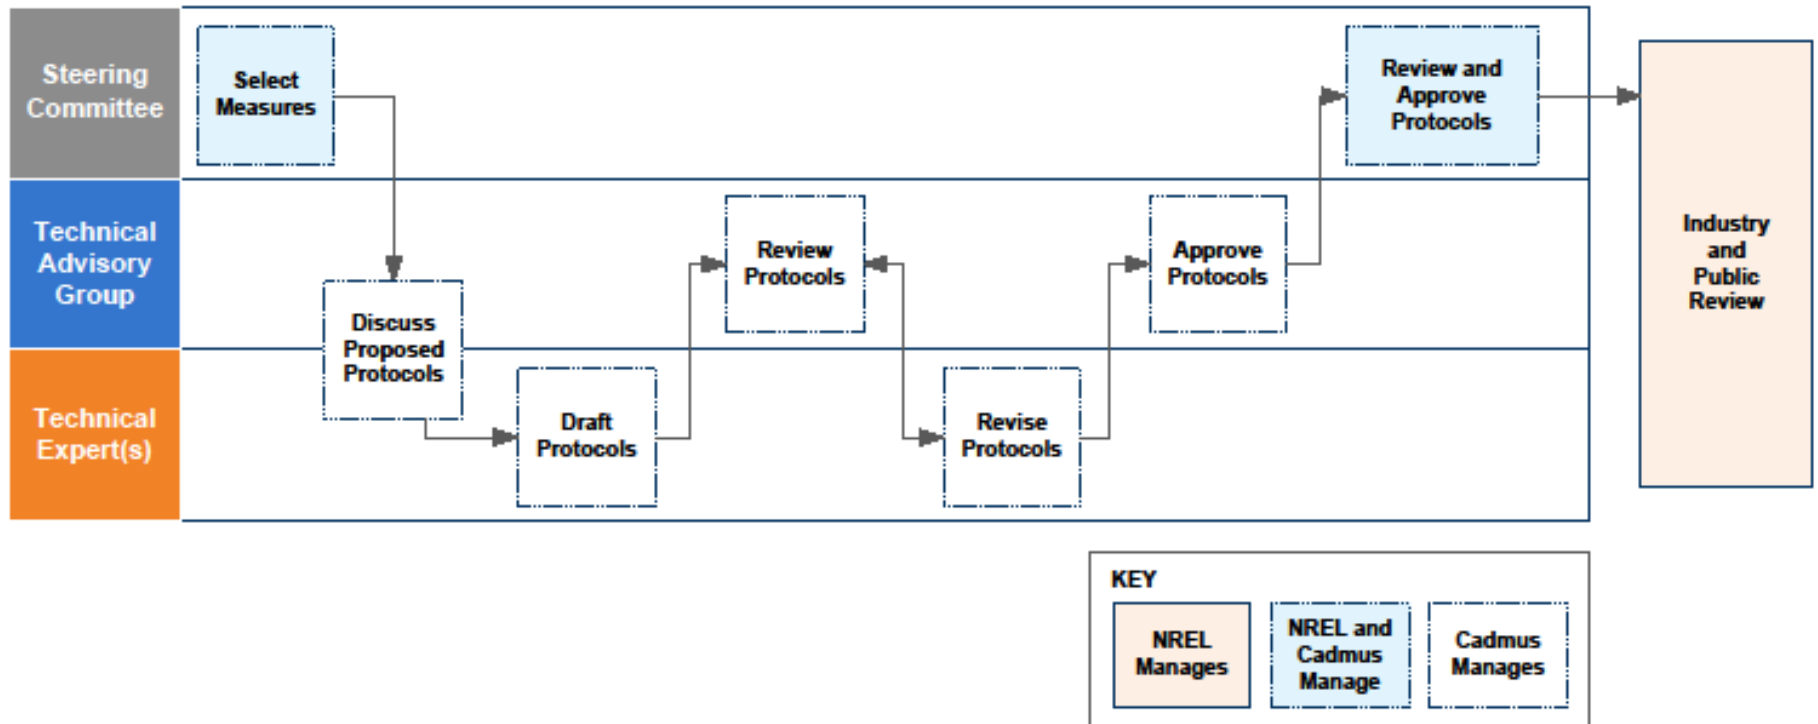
Steering Committee

Technical Advisory Group

Technical Expert(s)

Select Measures

Discuss Proposed Protocols

Draft Protocols

Review Protocols

Revise Protocols

Approve Protocols

Review and Approve Protocols

Industry and Public Review

KEY

NREL Manages

NREL and Cadmus Manage

Cadmus Manages